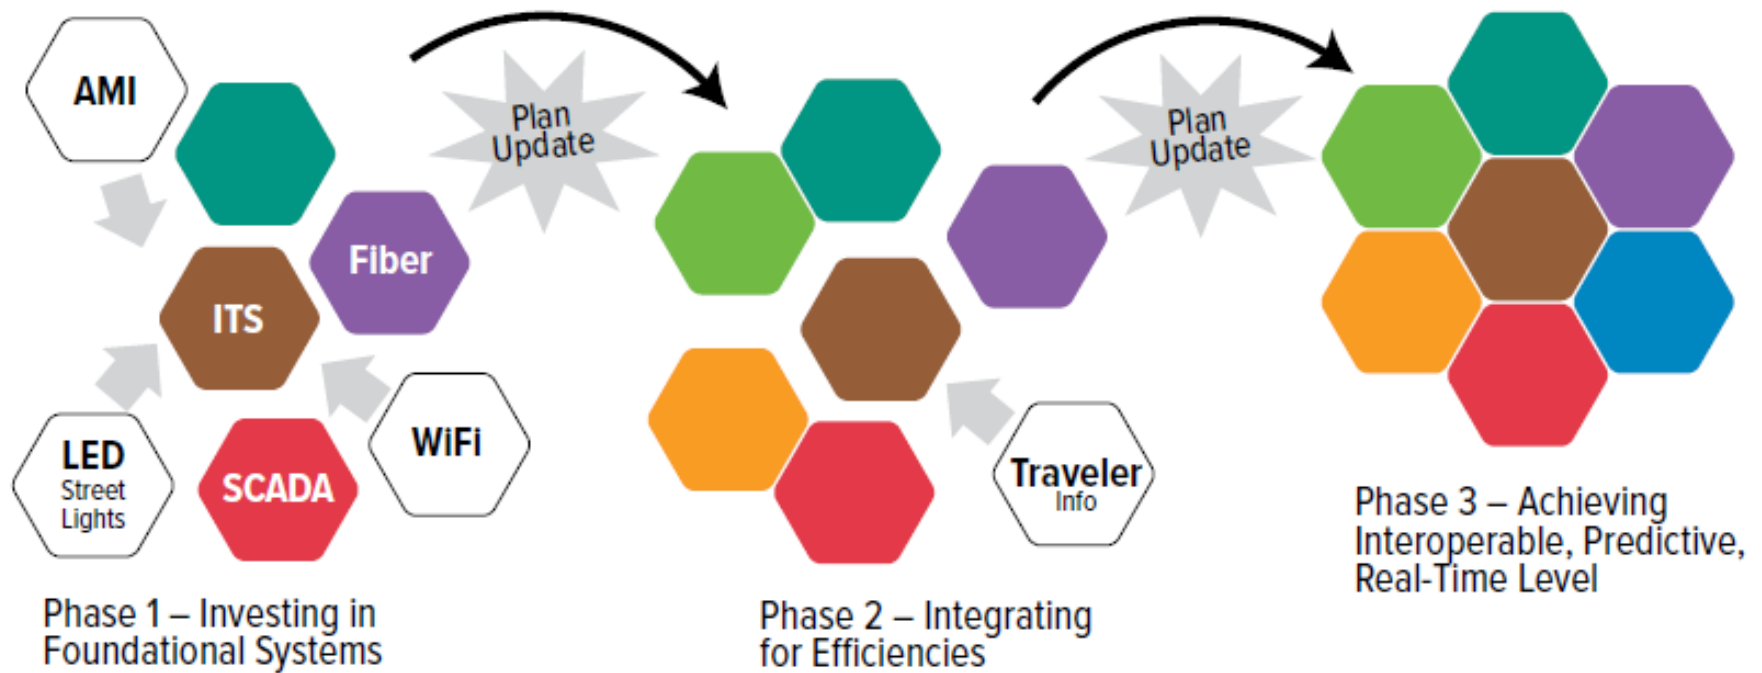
AMI

Fiber

ITS

LED
Street
Lights

SCADA

WiFi

Plan Update

Phase 1 – Investing in Foundational Systems

Traveler
Info

Plan Update

Phase 2 – Integrating for Efficiencies

Phase 3 – Achieving Interoperable, Predictive, Real-Time Level